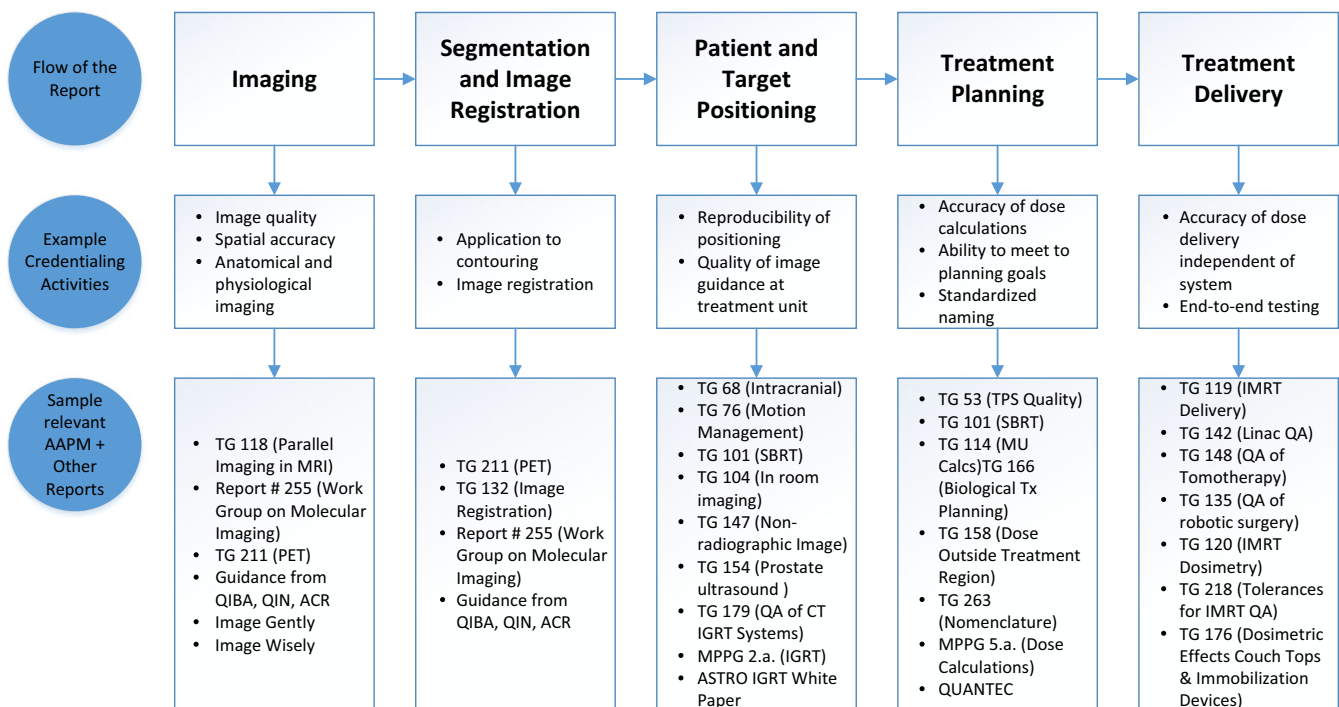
Flow of the Report

Imaging

Segmentation and Image Registration

Patient and Target Positioning

Treatment Planning

Treatment Delivery

Example Credentialing Activities

- Image quality
- Spatial accuracy
- Anatomical and physiological imaging

- Application to contouring
- Image registration

- Reproducibility of positioning
- Quality of image guidance at treatment unit

- Accuracy of dose calculations
- Ability to meet to planning goals
- Standardized naming

- Accuracy of dose delivery independent of system
- End-to-end testing

Sample relevant AAPM + Other Reports

- TG 118 (Parallel Imaging in MRI)
- Report # 255 (Work Group on Molecular Imaging)
- TG 211 (PET)
- Guidance from QIBA, QIN, ACR
- Image Gently
- Image Wisely

- TG 211 (PET)
- TG 132 (Image Registration)
- Report # 255 (Work Group on Molecular Imaging)
- Guidance from QIBA, QIN, ACR

- TG 68 (Intracranial)
- TG 76 (Motion Management)
- TG 101 (SBRT)
- TG 104 (In room imaging)
- TG 147 (Non-radiographic Image)
- TG 154 (Prostate ultrasound )
- TG 179 (QA of CT IGRT Systems)
- MPPG 2.a. (IGRT)
- ASTRO IGRT White Paper

- TG 53 (TPS Quality)
- TG 101 (SBRT)
- TG 114 (MU Calcs)TG 166 (Biological Tx Planning)
- TG 158 (Dose Outside Treatment Region)
- TG 263 (Nomenclature)
- MPPG 5.a. (Dose Calculations)
- QUANTEC

- TG 119 (IMRT Delivery)
- TG 142 (Linac QA)
- TG 148 (QA of Tomotherapy)
- TG 135 (QA of robotic surgery)
- TG 120 (IMRT Dosimetry)
- TG 218 (Tolerances for IMRT QA)
- TG 176 (Dosimetric Effects Couch Tops & Immobilization Devices)